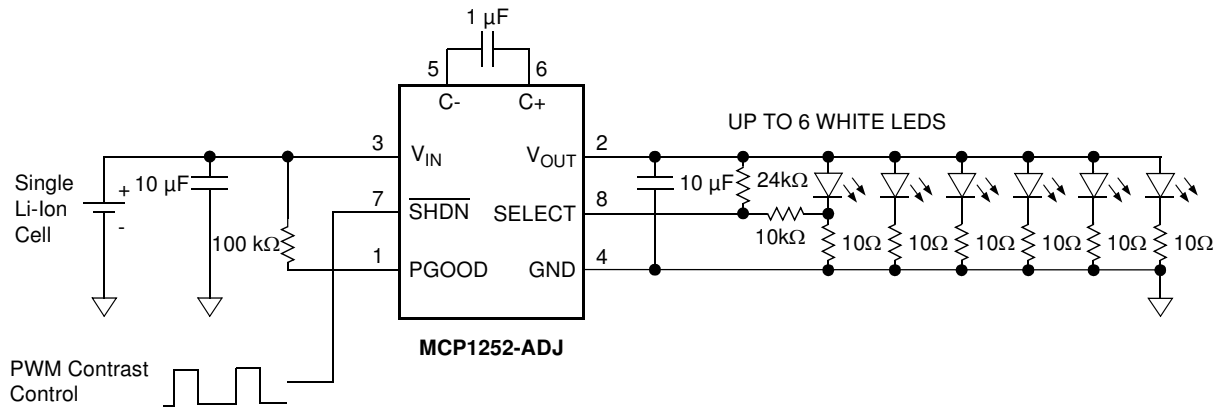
1 µF

5

6

C-

C+

UP TO 6 WHITE LEDS

3

$V_{IN}$

$V_{OUT}$

2

Single Li-Ion Cell

+

-

10 µF

10 µF

24kΩ

7

$\overline{SHDN}$

SELECT

8

10kΩ

100 kΩ

1

PGOOD

GND

4

10Ω

10Ω

10Ω

10Ω

10Ω

10Ω

MCP1252-ADJ

PWM Contrast Control